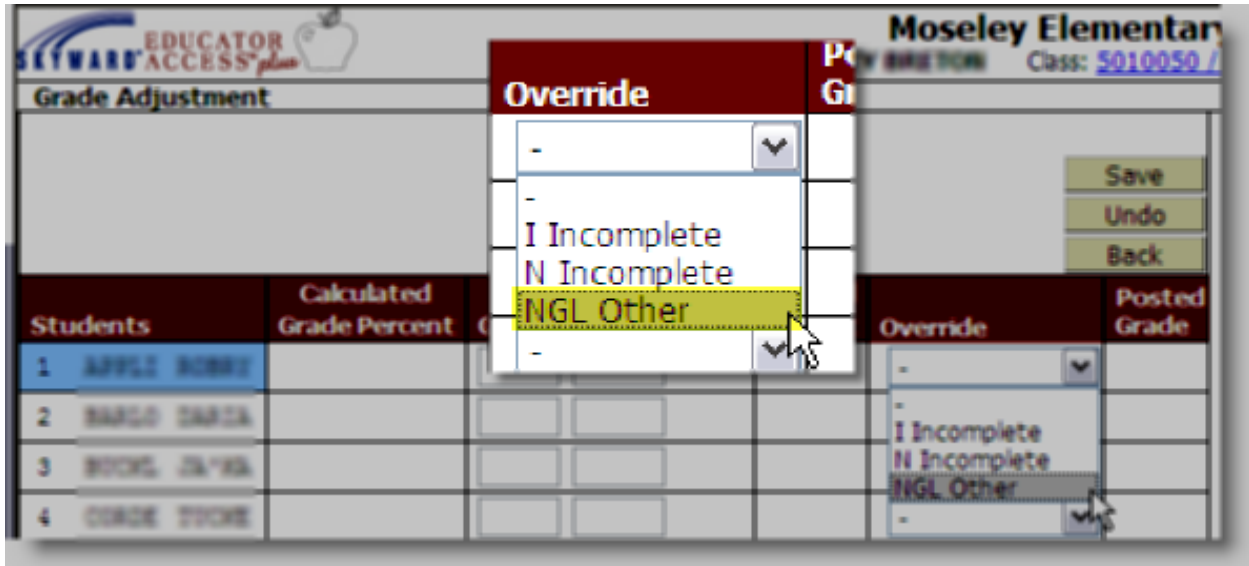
SKYWARD EDUCATOR ACCESS plus

Moseley Elementary

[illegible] Class: 5010050 /

Grade Adjustment

Override

Po Gr

-

-

I Incomplete

N Incomplete

NGL Other

-

Save

Undo

Back

Students

Calculated Grade Percent

Override

Posted Grade

1 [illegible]

2 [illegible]

3 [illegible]

4 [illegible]

-

-

I Incomplete

N Incomplete

NGL Other

-